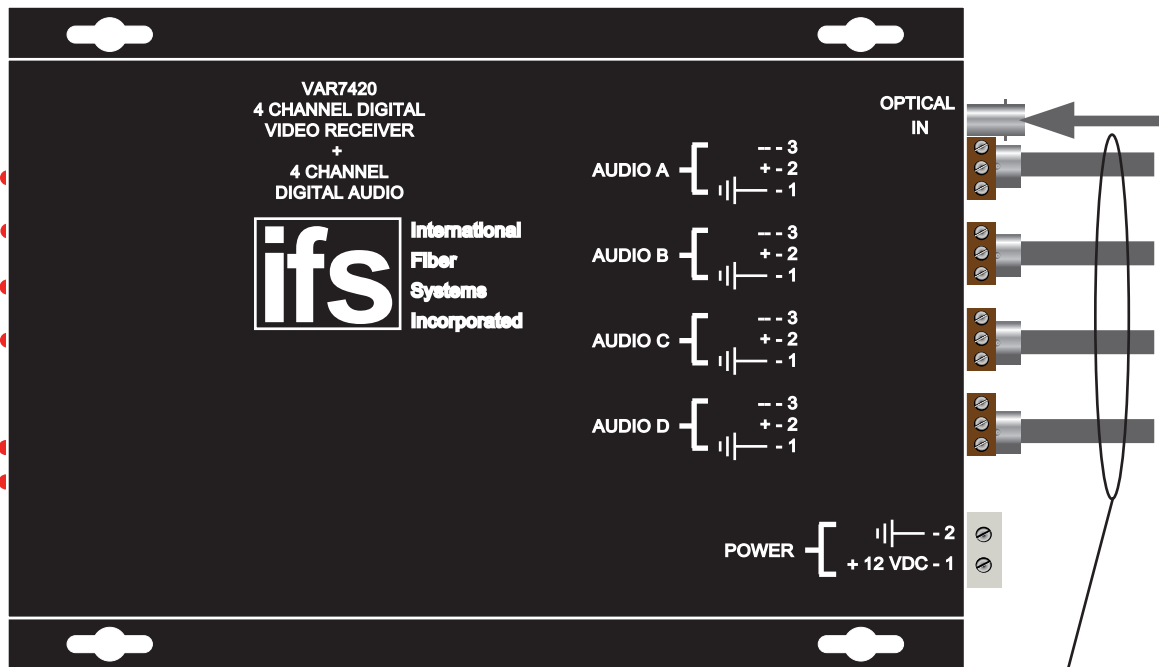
VAR7420
4 CHANNEL DIGITAL
VIDEO RECEIVER
+
4 CHANNEL
DIGITAL AUDIO

ifs

International
Fiber
Systems
Incorporated

OPTICAL
IN

AUDIO A
– - 3
+ - 2
- 1

AUDIO B
– - 3
+ - 2
- 1

AUDIO C
– - 3
+ - 2
- 1

AUDIO D
– - 3
+ - 2
- 1

POWER
- 2
+ 12 VDC - 1